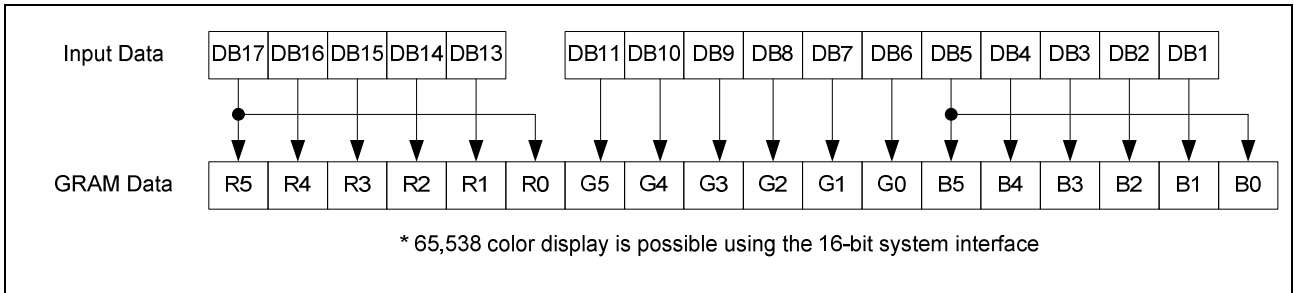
Input Data

| DB17 | DB16 | DB15 | DB14 | DB13 | DB11 | DB10 | DB9 | DB8 | DB7 | DB6 | DB5 | DB4 | DB3 | DB2 | DB1 |
|---|---|---|---|---|---|---|---|---|---|---|---|---|---|---|---|

GRAM Data

| R5 | R4 | R3 | R2 | R1 | R0 | G5 | G4 | G3 | G2 | G1 | G0 | B5 | B4 | B3 | B2 | B1 | B0 |
|---|---|---|---|---|---|---|---|---|---|---|---|---|---|---|---|---|---|

* 65,538 color display is possible using the 16-bit system interface